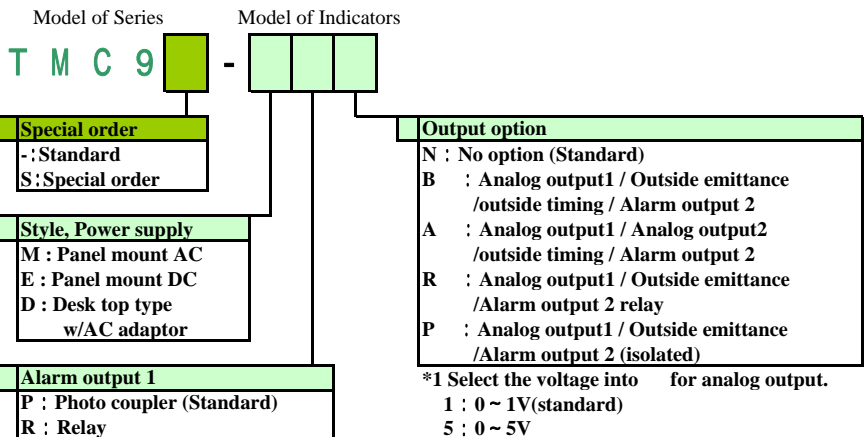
Model of Series Model of Indicators

T M C 9 -

Special order
-:Standard
S:Special order

Style, Power supply
M : Panel mount AC
E : Panel mount DC
D : Desk top type w/AC adaptor

Alarm output 1
P : Photo coupler (Standard)
R : Relay

Output option
N : No option (Standard)
B : Analog output1 / Outside emittance /outside timing / Alarm output 2
A : Analog output1 / Analog output2 /outside timing / Alarm output 2
R : Analog output1 / Outside emittance /Alarm output 2 relay
P : Analog output1 / Outside emittance /Alarm output 2 (isolated)
*1 Select the voltage into for analog output.
1 : 0 ~ 1V(standard)
5 : 0 ~ 5V